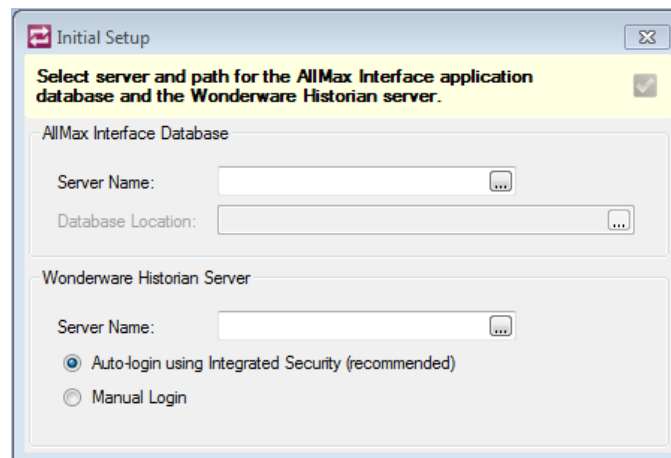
Initial Setup

Select server and path for the AllMax Interface application database and the Wonderware Historian server.

AllMax Interface Database

Server Name: ...

Database Location: ...

Wonderware Historian Server

Server Name: ...

Auto-login using Integrated Security (recommended)

Manual Login